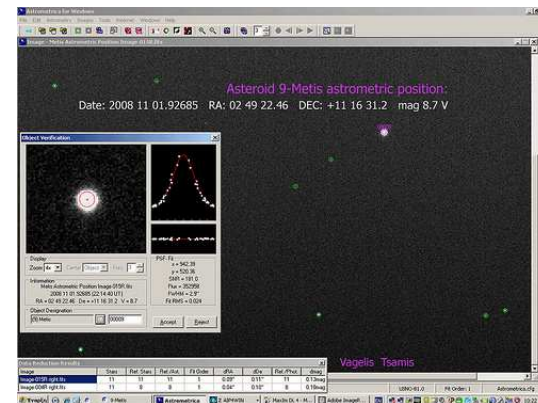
Astrometrica for Windows

File Edit Astrometry Images Tools Internet Windows Help

Image - Metis Astrometric Position Image 015R.fits

Asteroid 9-Metis astrometric position:

Date: 2008 11 01.92685 RA: 02 49 22.46 DEC: +11 16 31.2 mag 8.7 V

Object Verification

Display

Zoom 4x

Information

Metis Astrometric Position Image 015R.fits

2008 11 01.92685 (22:14:40 UT)

RA = 02 49 22.46 De = +11 16 31.2 V = 8.7

Object Designation

(9) Metis

00009

Accept Reject

PSF-Fit

x = 542.39

y = 520.36

SNR = 181.0

Flux = 352958

FWHM = 2.9"

Fit RMS = 0.024

Vagelis Tsamis

Data Reduction Results

| Image | Stars | Ref. Stars | Ref./Ast. | Fit Order | dRA | dDe | Ref./Phot. | dmag |
|---|---|---|---|---|---|---|---|---|
| Image 015R.right.fits | 11 | 11 | 11 | 5 | 0.09" | 0.11" | 11 | 0.13mag |
| Image 004R.right.fits | 11 | 8 | 8 | 5 | 0.04" | 0.10" | 8 | 0.18mag |

USNO-B1.0

Fit Order: 1

Astrometrica.cfg

Έναρξη

9-Metis

Astrometrica

2 ΑΡΧΕΙΑ

Maxim DL 4 - M...

Adobe ImageR...

10:22